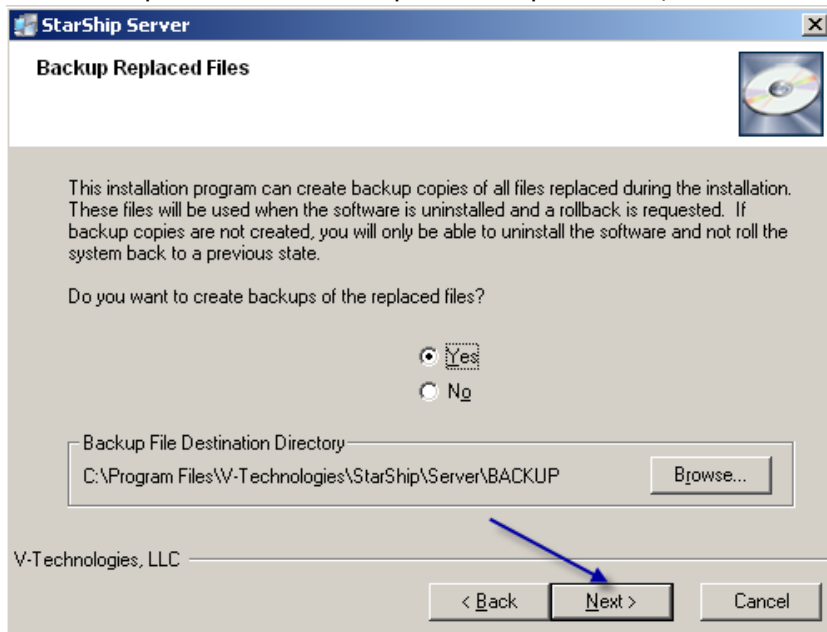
StarShip Server

Backup Replaced Files

This installation program can create backup copies of all files replaced during the installation. These files will be used when the software is uninstalled and a rollback is requested. If backup copies are not created, you will only be able to uninstall the software and not roll the system back to a previous state.

Do you want to create backups of the replaced files?

Yes
No

Backup File Destination Directory
C:\Program Files\V-Technologies\StarShip\Server\BACKUP
Browse...

V-Technologies, LLC

< Back
Next >
Cancel